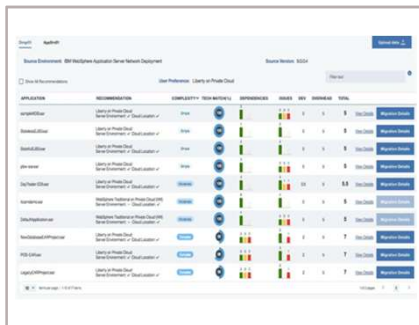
SimpleFi AppSmith

Upload data

Source Environment: IBM WebSphere Application Server Network Deployment

Source Version: 8.5.5.4

Show All Recommendations

User Preference: Liberty on Private Cloud

Filter text

| APPLICATION | RECOMMENDATION | COMPLEXITY | TECH MATCH (%) | DEPENDENCIES | ISSUES | DEV | OVERHEAD | TOTAL | | |
|---|---|---|---|---|---|---|---|---|---|---|
| sampleWSEar | Liberty on Private Cloud Server Environment ✓ Cloud Location ✓ | Simple | | | | 2 | 0 | 3 | View Details | Migration Details |
| StatelessEJBEar | Liberty on Private Cloud Server Environment ✓ Cloud Location ✓ | Simple | | | | 3 | 0 | 3 | View Details | Migration Details |
| StatefulEJBEar | Liberty on Private Cloud Server Environment ✓ Cloud Location ✓ | Simple | | | | 3 | 0 | 3 | View Details | Migration Details |
| plan-manual | Liberty on Private Cloud Server Environment ✓ Cloud Location ✓ | Simple | | | | 2 | 0 | 3 | View Details | Migration Details |
| DayTrader-EEEar | Liberty on Private Cloud Server Environment ✓ Cloud Location ✓ | Moderate | | | | 0.5 | 0 | 5.5 | View Details | Migration Details |
| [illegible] | WebSphere Traditional on Private Cloud (VM) Server Environment ✓ Cloud Location ✓ | Moderate | | | | 2 | 0 | 5 | View Details | Migration Details |
| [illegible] | Liberty on Private Cloud Server Environment ✓ Cloud Location ✓ | Moderate | | | | 3 | 0 | 3 | View Details | Migration Details |
| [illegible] | WebSphere Traditional on Private Cloud (VM) Server Environment ✓ Cloud Location ✓ | Complex | | | | 4 | 0 | 7 | View Details | Migration Details |
| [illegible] | Liberty on Private Cloud Server Environment ✓ Cloud Location ✓ | Complex | | | | 4 | 0 | 7 | View Details | Migration Details |
| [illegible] | Liberty on Private Cloud Server Environment ✓ Cloud Location ✓ | Complex | | | | 4 | 0 | 7 | View Details | Migration Details |

10 Items per page | 1-10 of 11 items

1 of 2 pages 1